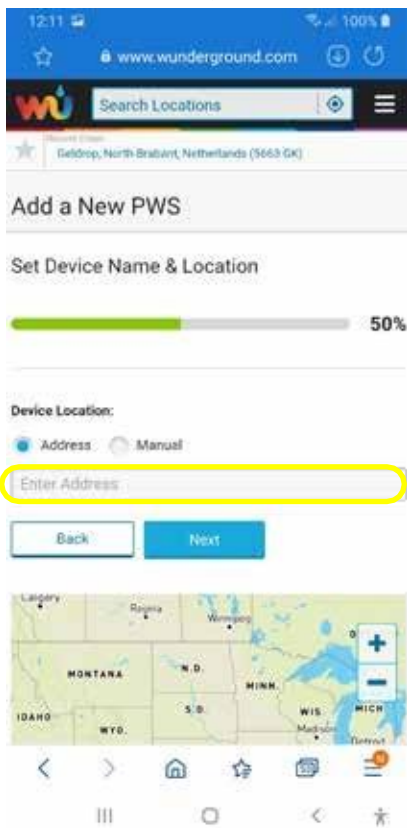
12:11 100%

www.wunderground.com

Search Locations

Recent Cities
Geldrop, North Brabant, Netherlands (5663 GK)

Add a New PWS

Set Device Name & Location

50%

Device Location:

Address Manual

Enter Address

Back Next

Calgary
Regina
Winnipeg
MONTANA
N.D.
MINN.
IDAHO
S.D.
WYO.
WIS.
Madison
MICH.
Detroit